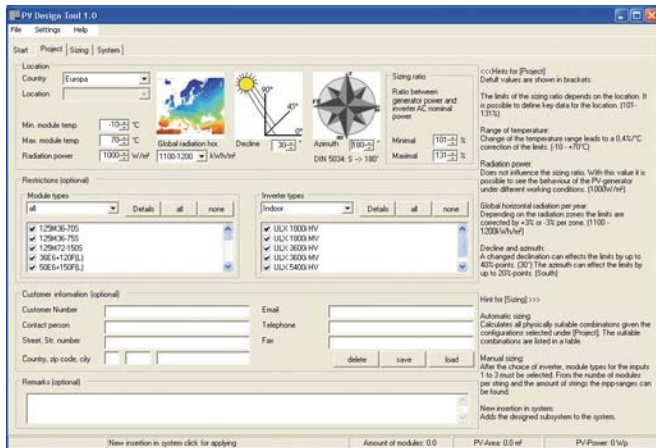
PV Design Tool 1.0

File Settings Help

Start Project Sizing System

Location

Country Europa

Location

Min. module temp. -10 °C

Max. module temp. 70 °C

Radiation power 1000 W/m²

Global radiation hor. 1100-1200 kWh/m²

Decline 30 °

90° 45° 0°

Azimuth 180 °

DIN 5034: S --> 180°

Sizing ratio

Ratio between generator power and inverter AC nominal power

Minimal 101 %

Maximal 131 %

Restrictions (optional)

Module types

all

Details all none

125M36-70S
125M36-75S
125M72-150S
36E6+120F(L)
50E6+150F(L)

Inverter types

Indoor

Details all none

ULX 1000i HV
ULX 1800i MV
ULX 3600i HV
ULX 3600i MV
ULX 5400i HV

Customer information (optional)

Customer Number

Contact person

Street, Str. number

Country, zip code, city

Email

Telephone

Fax

delete save load

Remarks (optional)

<<<Hints for [Project]
Default values are shown in brackets

The limits of the sizing ratio depends on the location. It is possible to define key data for the location. (101-131%)

Range of temperature:
Change of the temperature range leads to a 0,4%/°C correction of the limits. (-10 - +70°C)

Radiation power:
Does not influence the sizing ratio. With this value it is possible to see the behaviour of the PV-generator under different working conditions. (1000W/m²)

Global horizontal radiation per year:
Depending on the radiation zones the limits are corrected by +3% or -3% per zone. (1100 - 1200kWh/m²)

Decline and azimuth:
A changed declination can effects the limits by up to 40%-points. (30°) The azimuth can effect the limits by up to 20%-points. (South)

Hint for [Sizing] >>>

Automatic sizing:
Calculates all physically suitable combinations given the configurations selected under [Project]. The suitable combinations are listed in a table.

Manual sizing:
After the choice of inverter, module types for the inputs 1 to 3 must be selected. From the number of modules per string and the amount of strings the mpp-ranges can be found.

New insertion in system:
Adds the designed subsystem to the system.

New insertion in system click for applying

Amount of modules: 0.0

PV-Area: 0.0 m²

PV-Power: 0 Wp